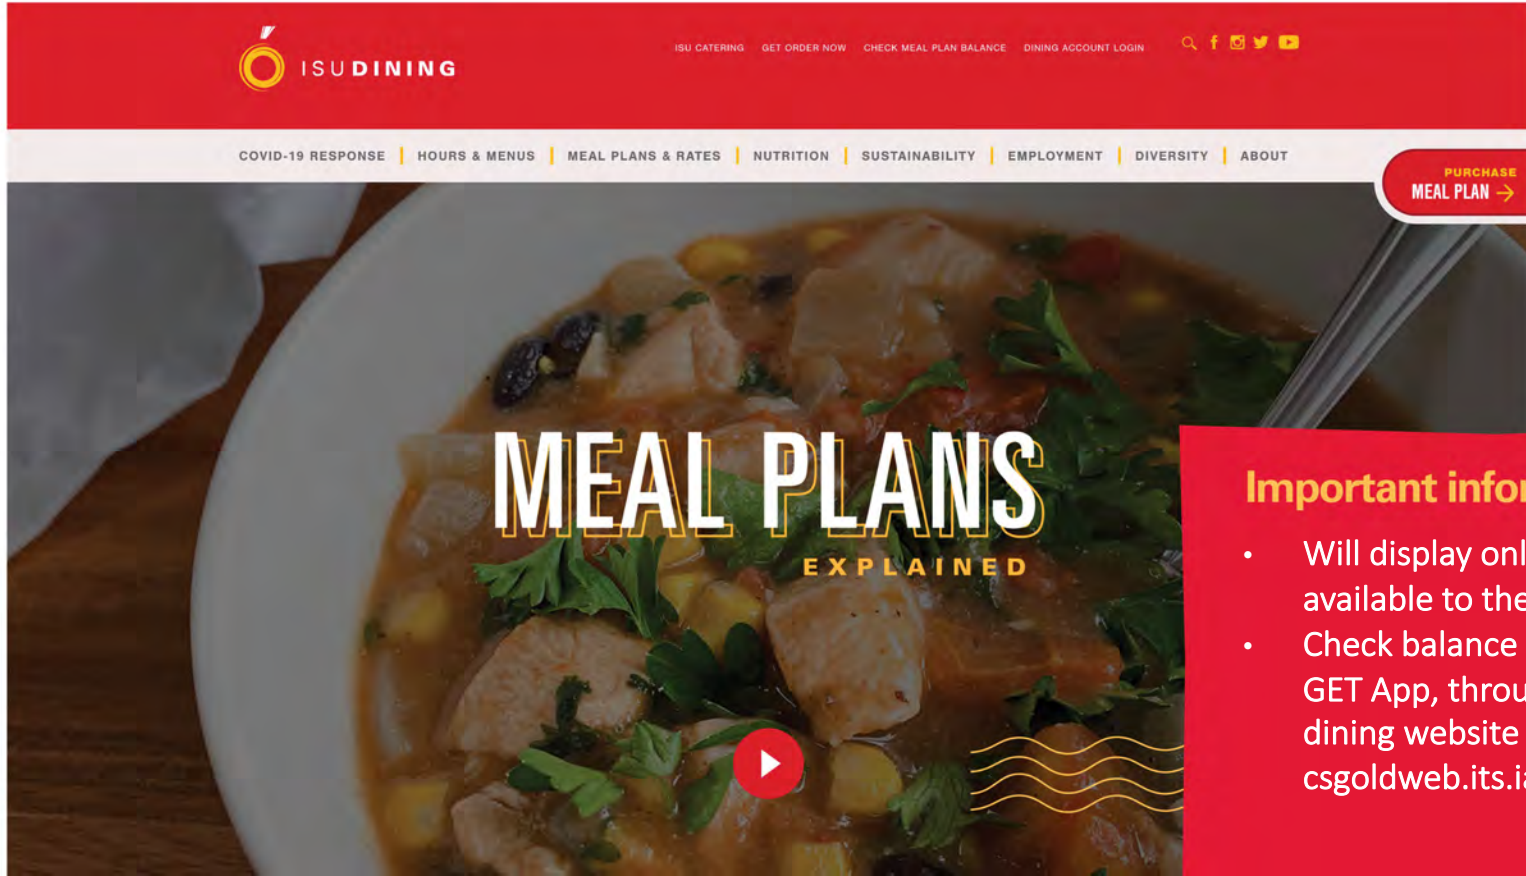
ISU DINING

ISU CATERING GET ORDER NOW CHECK MEAL PLAN BALANCE DINING ACCOUNT LOGIN

COVID-19 RESPONSE | HOURS & MENUS | MEAL PLANS & RATES | NUTRITION | SUSTAINABILITY | EMPLOYMENT | DIVERSITY | ABOUT

PURCHASE MEAL PLAN

MEAL PLANS
EXPLAINED

Important info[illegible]

• Will display onl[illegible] available to the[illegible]
• Check balance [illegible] GET App, throu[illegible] dining website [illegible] csgoldweb.its.i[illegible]